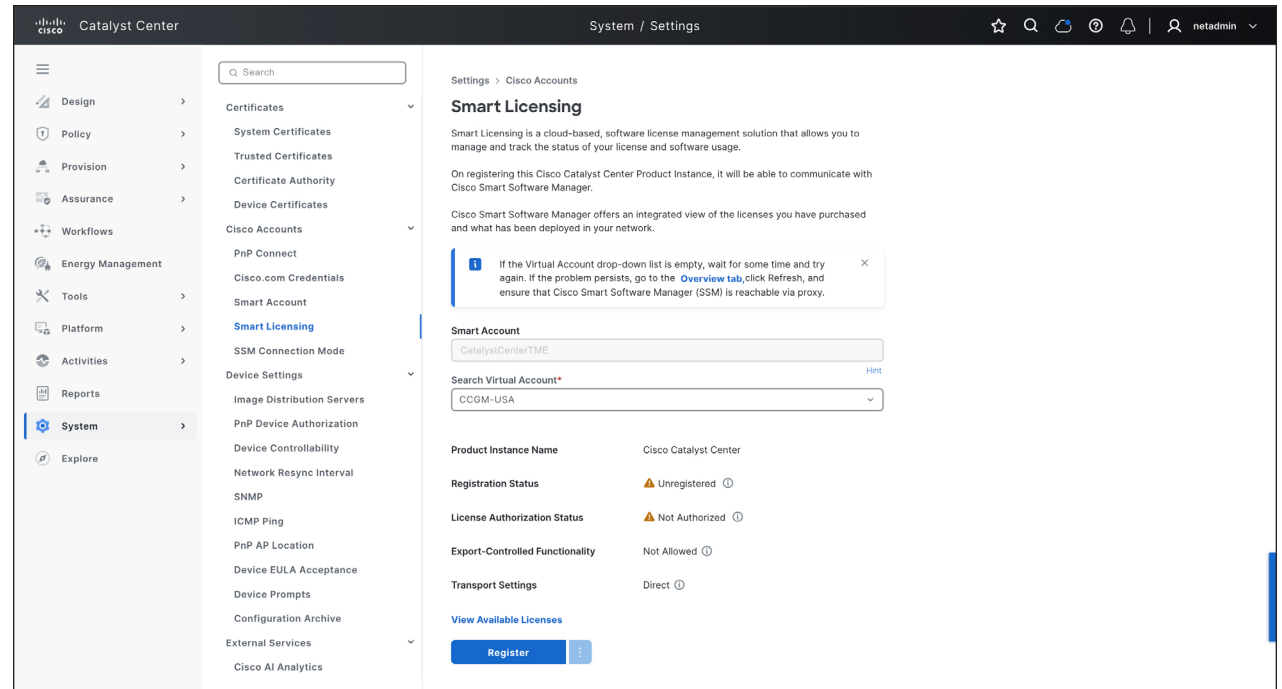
cisco Catalyst Center

System / Settings

netadmin

Design
Policy
Provision
Assurance
Workflows
Energy Management
Tools
Platform
Activities
Reports
System
Explore

Search

Certificates
System Certificates
Trusted Certificates
Certificate Authority
Device Certificates
Cisco Accounts
PnP Connect
Cisco.com Credentials
Smart Account
Smart Licensing
SSM Connection Mode
Device Settings
Image Distribution Servers
PnP Device Authorization
Device Controllability
Network Resync Interval
SNMP
ICMP Ping
PnP AP Location
Device EULA Acceptance
Device Prompts
Configuration Archive
External Services
Cisco AI Analytics

Settings > Cisco Accounts

Smart Licensing

Smart Licensing is a cloud-based, software license management solution that allows you to manage and track the status of your license and software usage.

On registering this Cisco Catalyst Center Product Instance, it will be able to communicate with Cisco Smart Software Manager.

Cisco Smart Software Manager offers an integrated view of the licenses you have purchased and what has been deployed in your network.

If the Virtual Account drop-down list is empty, wait for some time and try again. If the problem persists, go to the Overview tab,click Refresh, and ensure that Cisco Smart Software Manager (SSM) is reachable via proxy.

Smart Account
CatalystCenterTME
Hint
Search Virtual Account*
CCGM-USA

| | |
|---|---|
| Product Instance Name | Cisco Catalyst Center |
| Registration Status | Unregistered |
| License Authorization Status | Not Authorized |
| Export-Controlled Functionality | Not Allowed |
| Transport Settings | Direct |

View Available Licenses

Register